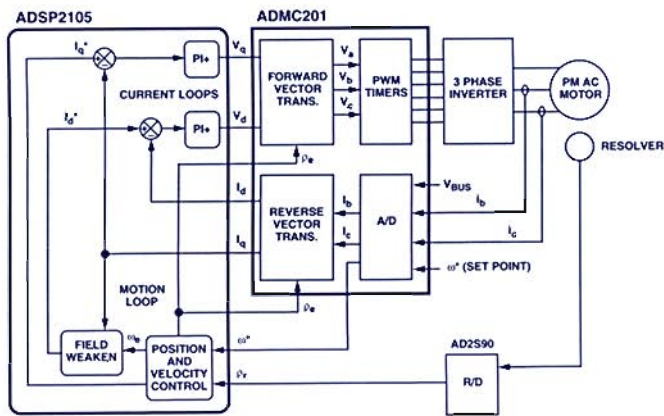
ADSP2105

ADMC201

$I_q^*$

PI+

$V_q$

FORWARD VECTOR TRANS.

$V_a$

$V_b$

$V_c$

PWM TIMERS

3 PHASE INVERTER

PM AC MOTOR

CURRENT LOOPS

$I_d^*$

PI+

$V_d$

$\rho_e$

RESOLVER

$I_d$

REVERSE VECTOR TRANS.

$I_b$

$I_c$

A/D

$V_{BUS}$

$i_b$

$i_c$

$I_q$

$\omega^*$ (SET POINT)

MOTION LOOP

$\rho_e$

$\omega^*$

FIELD WEAKEN

$\omega_e$

POSITION AND VELOCITY CONTROL

$\rho_r$

AD2S90

R/D